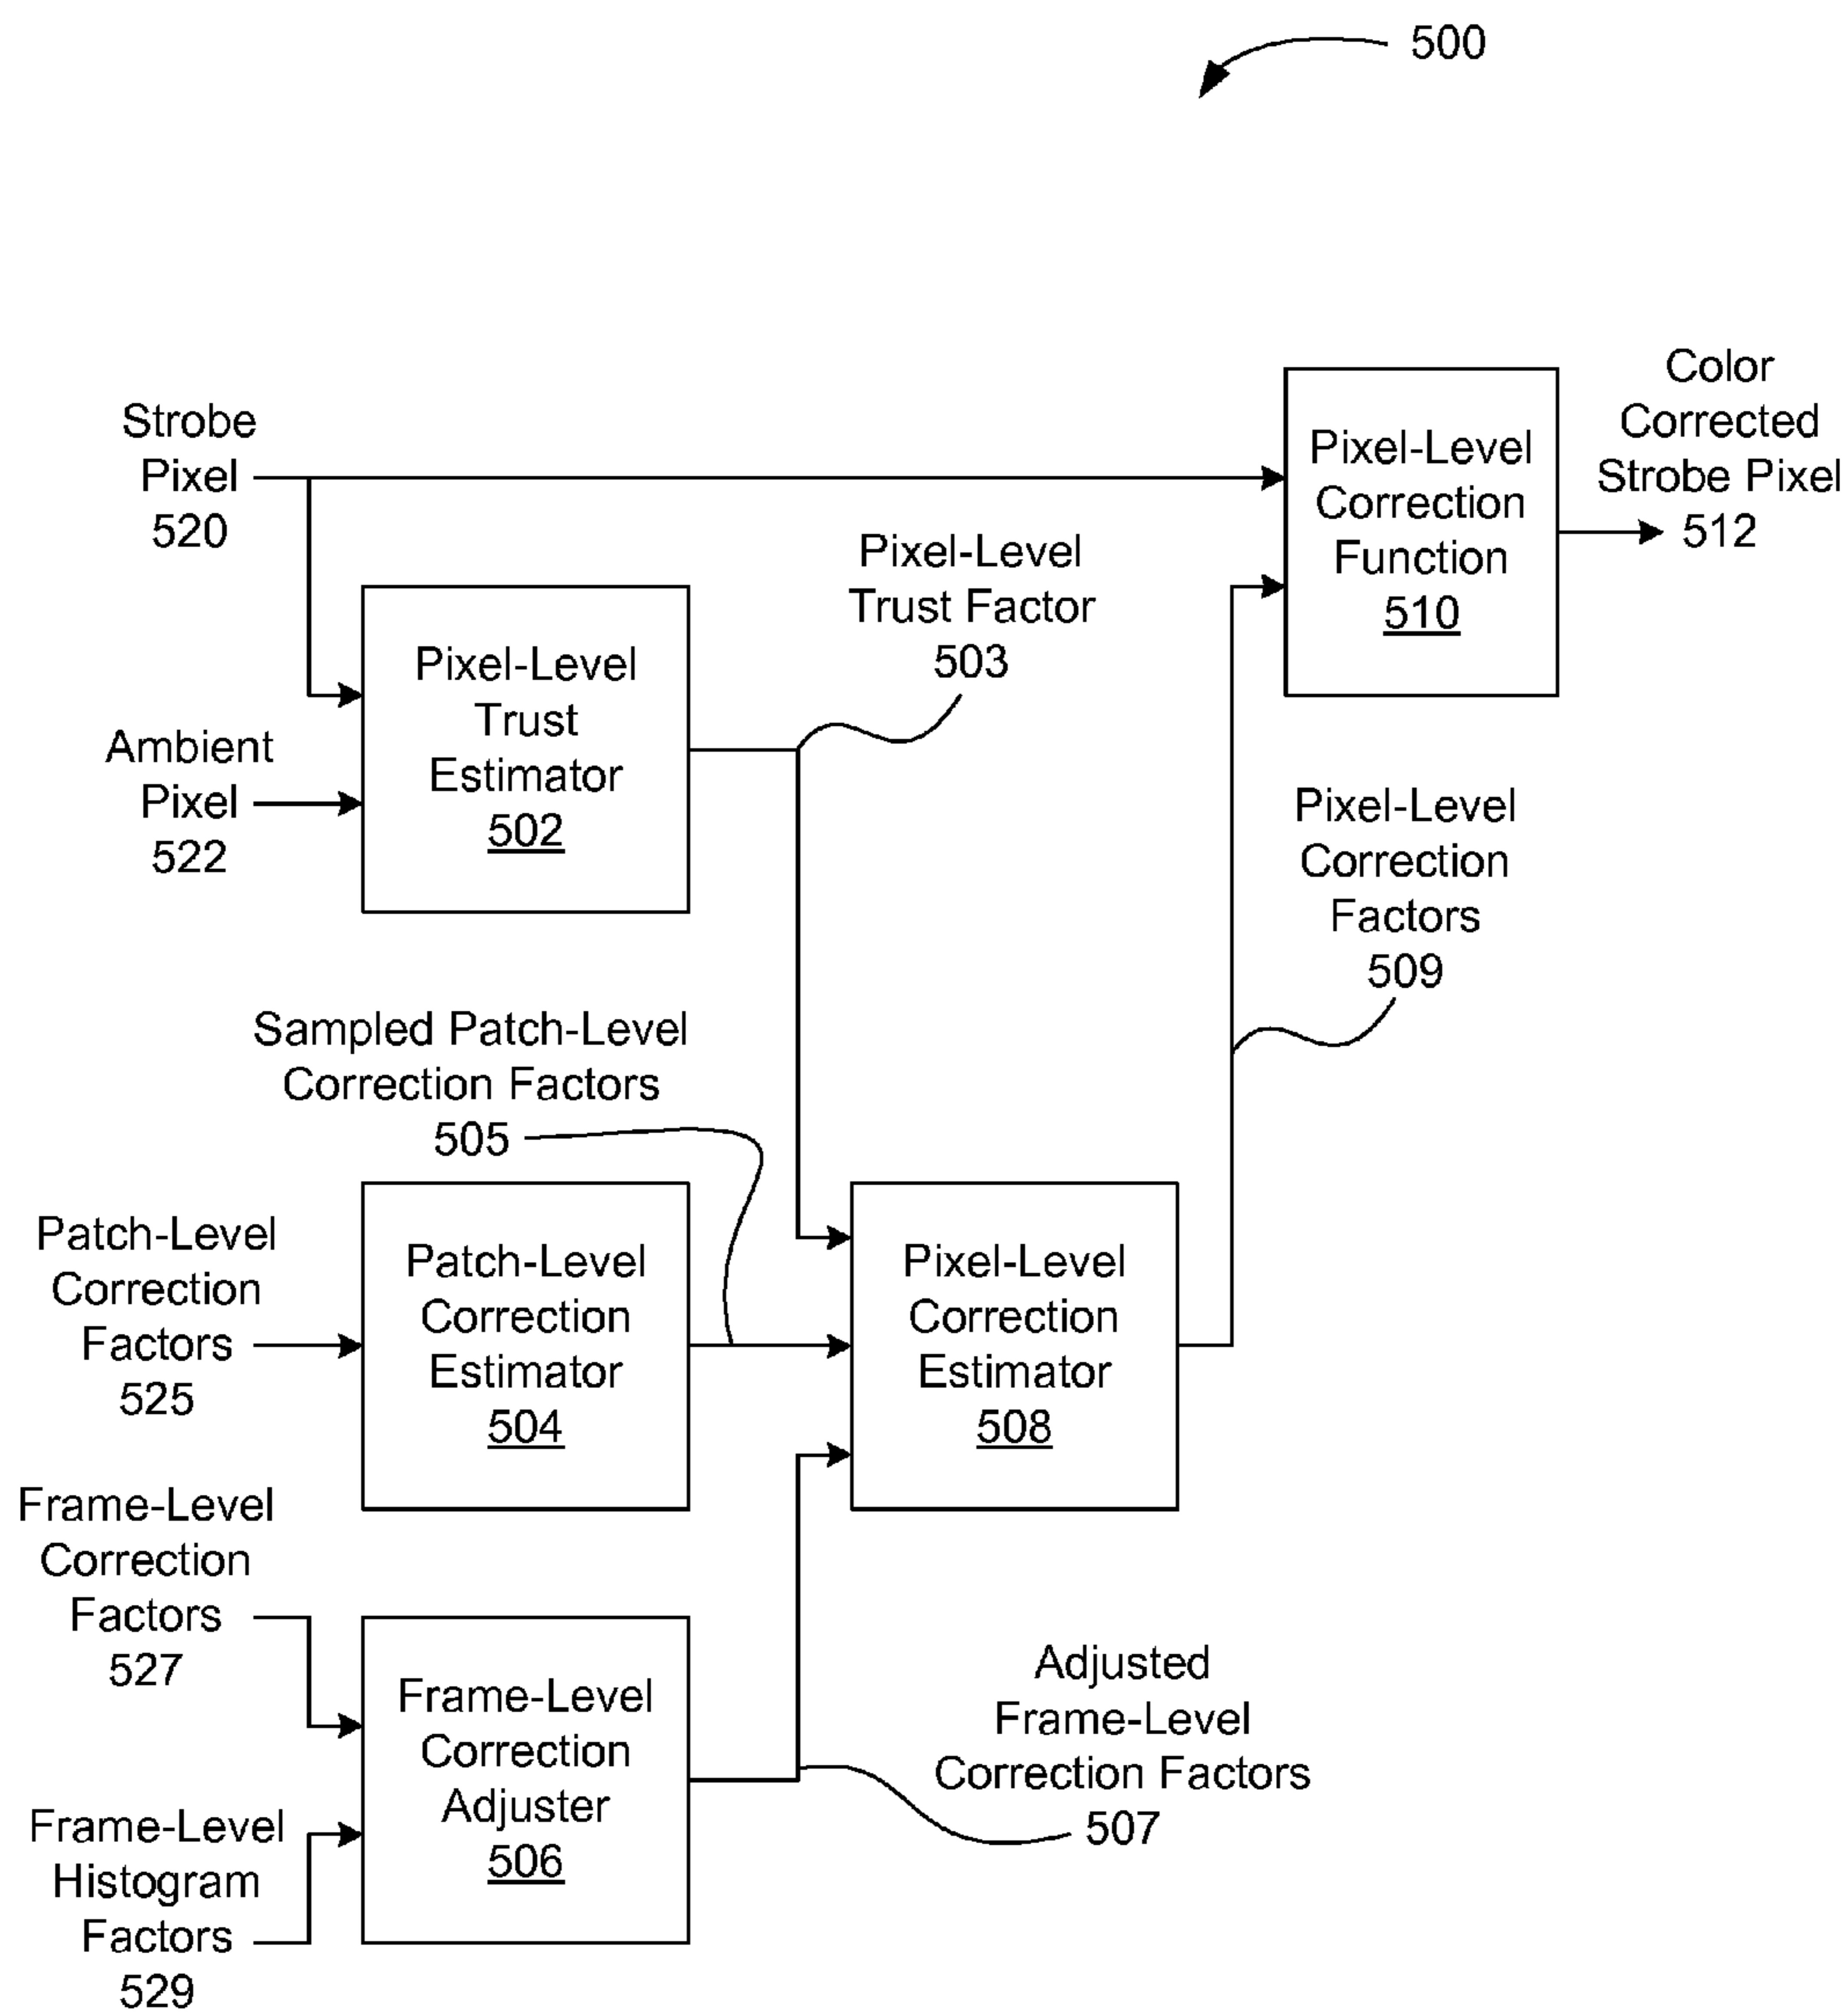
500

Strobe Pixel 520

Pixel-Level Correction Function 510

Color Corrected Strobe Pixel 512

Pixel-Level Trust Factor 503

Pixel-Level Trust Estimator 502

Ambient Pixel 522

Pixel-Level Correction Factors 509

Sampled Patch-Level Correction Factors 505

Patch-Level Correction Factors 525

Patch-Level Correction Estimator 504

Pixel-Level Correction Estimator 508

Frame-Level Correction Factors 527

Frame-Level Correction Adjuster 506

Adjusted Frame-Level Correction Factors 507

Frame-Level Histogram Factors 529